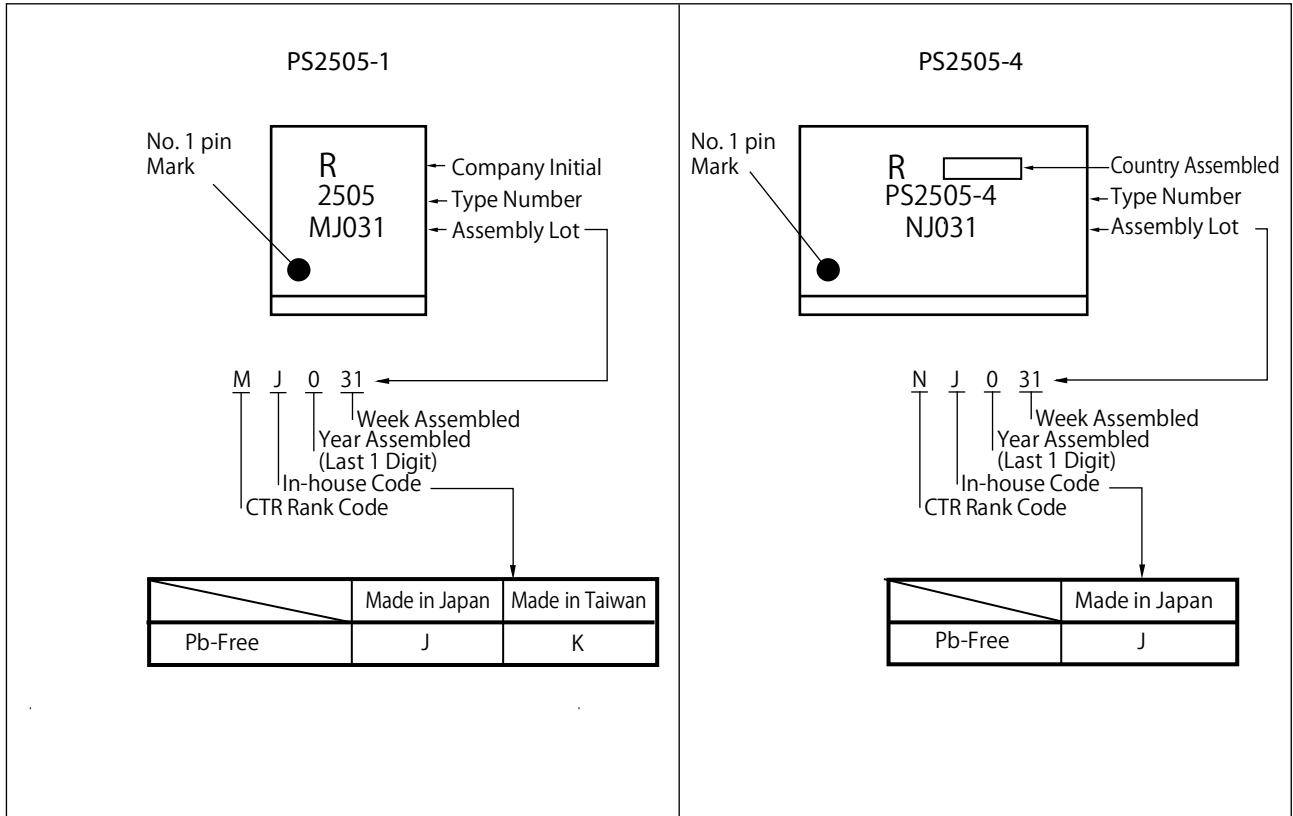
PS2505-1

No. 1 pin Mark

R
2505
MJ031

Company Initial
Type Number
Assembly Lot

M J 0 31

Week Assembled
Year Assembled (Last 1 Digit)
In-house Code
CTR Rank Code

| | Made in Japan | Made in Taiwan |
|---|---|---|
| Pb-Free | J | K |

PS2505-4

No. 1 pin Mark

R
PS2505-4
NJ031

Country Assembled
Type Number
Assembly Lot

N J 0 31

Week Assembled
Year Assembled (Last 1 Digit)
In-house Code
CTR Rank Code

| | Made in Japan |
|---|---|
| Pb-Free | J |